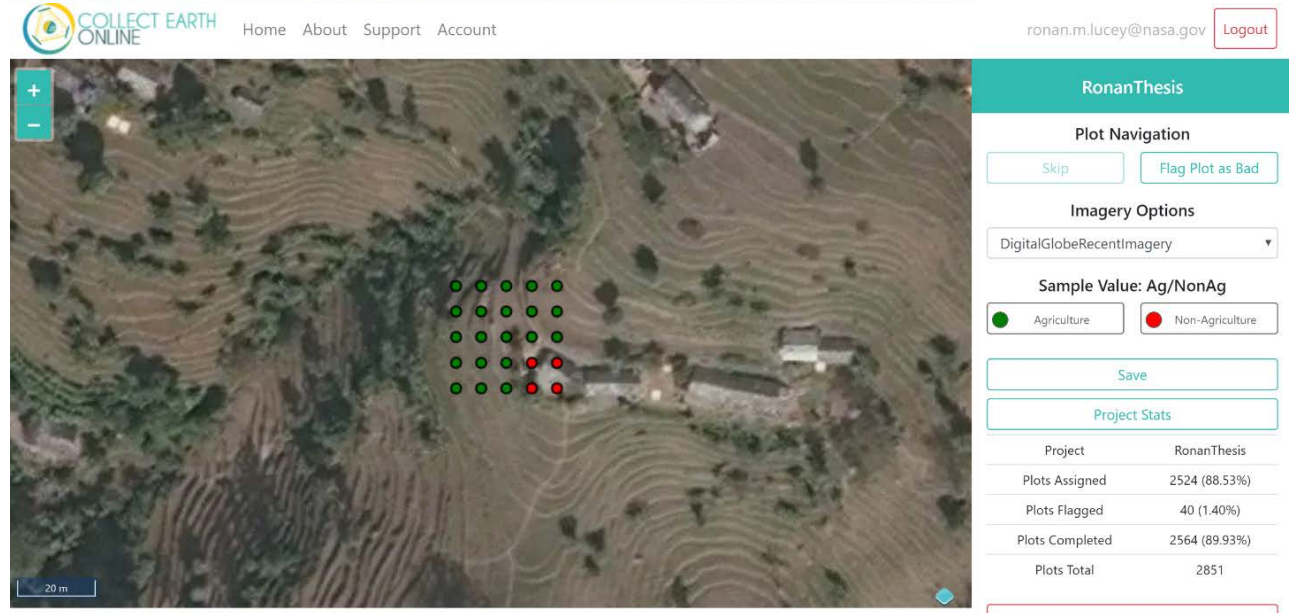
COLLECT EARTH ONLINE

Home About Support Account

ronan.m.lucey@nasa.gov Logout

+
−

20 m

RonanThesis

Plot Navigation

Skip Flag Plot as Bad

Imagery Options

DigitalGlobeRecentImagery

Sample Value: Ag/NonAg

Agriculture Non-Agriculture

Save

Project Stats

| Project | RonanThesis |
|---|---|
| Plots Assigned | 2524 (88.53%) |
| Plots Flagged | 40 (1.40%) |
| Plots Completed | 2564 (89.93%) |
| Plots Total | 2851 |